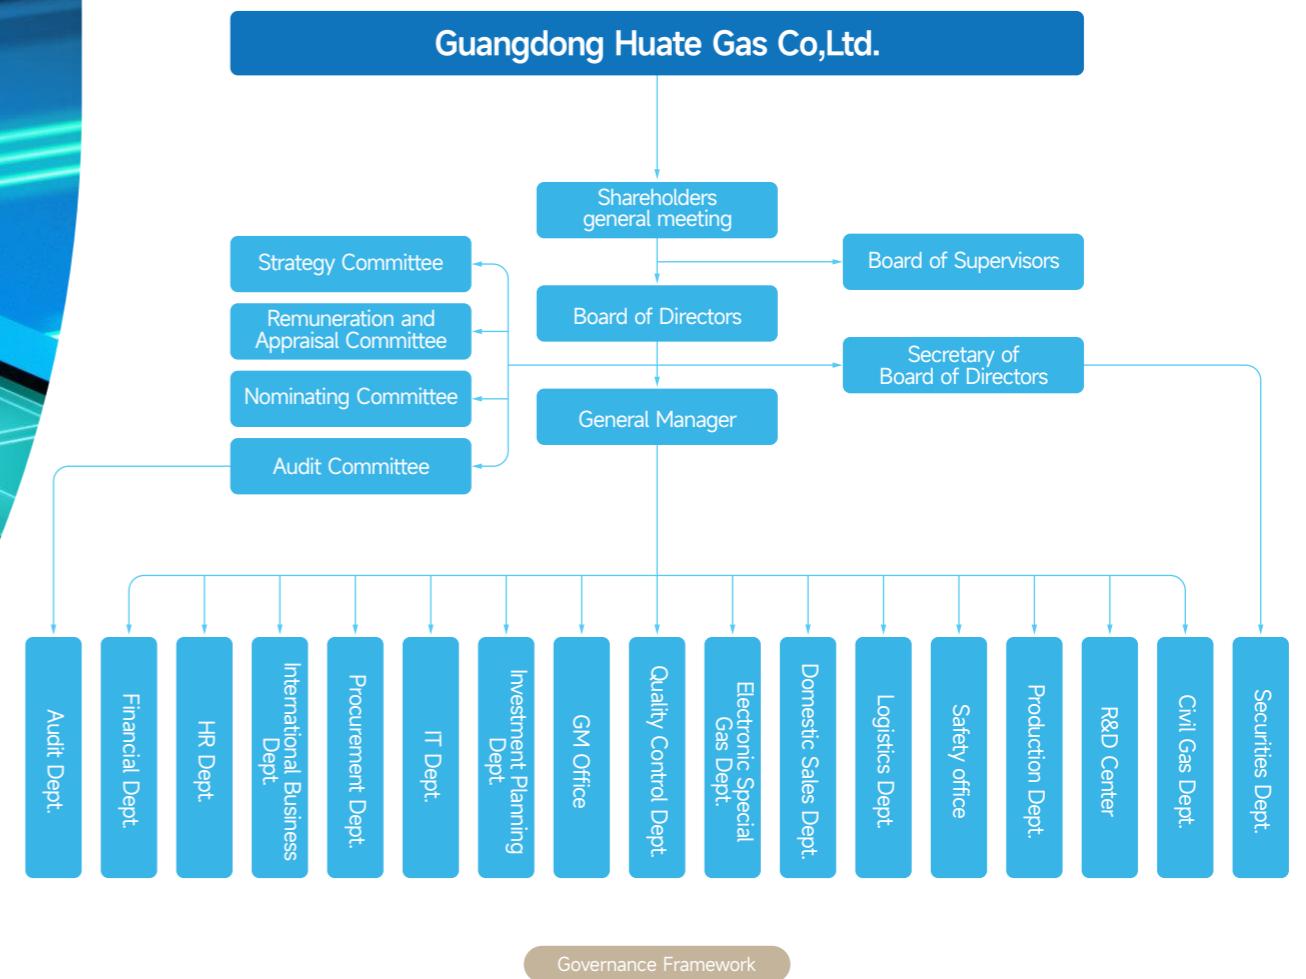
Guangdong Huate Gas Co,Ltd.

Shareholders general meeting

Strategy Committee

Board of Supervisors

Remuneration and Appraisal Committee

Board of Directors

Secretary of Board of Directors

Nominating Committee

General Manager

Audit Committee

Audit Dept.

Financial Dept.

HR Dept.

International Business Dept.

Procurement Dept.

IT Dept.

Investment Planning Dept.

GM Office

Quality Control Dept.

Electronic Special Gas Dept.

Domestic Sales Dept.

Logistics Dept.

Safety office

Production Dept.

R&D Center

Civil Gas Dept.

Securities Dept.

Governance Framework